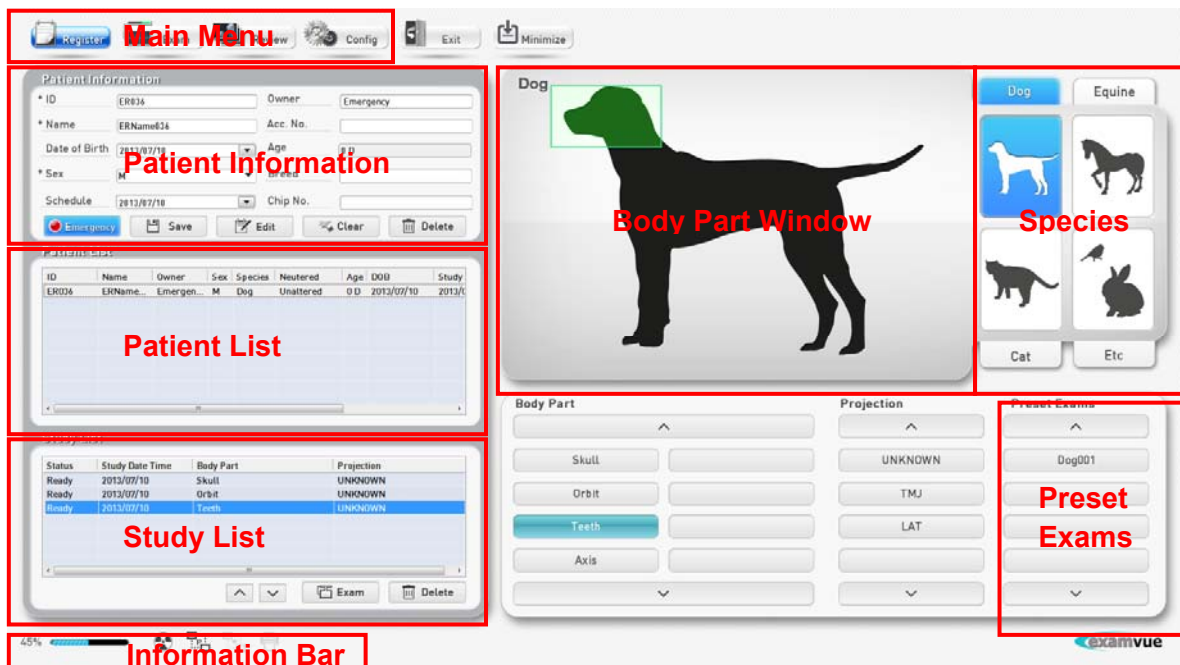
Register Main Menu Review Config Exit Minimize

Patient Information

* ID ER036
Owner Emergency
* Name ERName036
Acc. No.
Date of Birth 2013/07/10
Age 0 D
* Sex M
Breed
Schedule 2013/07/10
Chip No.

Patient Information

Emergency Save Edit Clear Delete

Patient List

| ID | Name | Owner | Sex | Species | Neutered | Age | DOB | Study |
|---|---|---|---|---|---|---|---|---|
| ER036 | ERName... | Emergen... | M | Dog | Unaltered | 0 D | 2013/07/10 | 2013/0 |

Patient List

Study List

| Status | Study Date Time | Body Part | Projection |
|---|---|---|---|
| Ready | 2013/07/10 | Skull | UNKNOWN |
| Ready | 2013/07/10 | Orbit | UNKNOWN |
| Ready | 2013/07/10 | Teeth | UNKNOWN |

Study List

Exam Delete

Dog

Body Part Window

Dog Equine

Species

Cat Etc

Body Part

Skull
Orbit
Teeth
Axis

Projection

UNKNOWN
TMJ
LAT

Preset Exams

Dog001

Preset Exams

45%

Information Bar

examvue